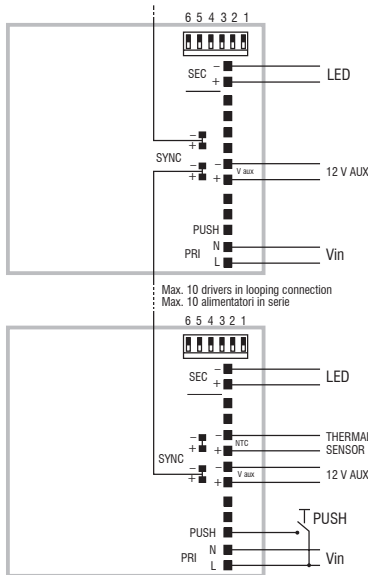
6 5 4 3 2 1

SEC
−
+
LED

SYNC
−
+
−
+
−
V aux
+
12 V AUX

PUSH
PRI
N
L
Vin

Max. 10 drivers in looping connection
Max. 10 alimentatori in serie

6 5 4 3 2 1

SEC
−
+
LED

SYNC
−
+
−
NTC
+
THERMAL
SENSOR
−
+
−
V aux
+
12 V AUX

PUSH
PUSH
PRI
N
L
Vin